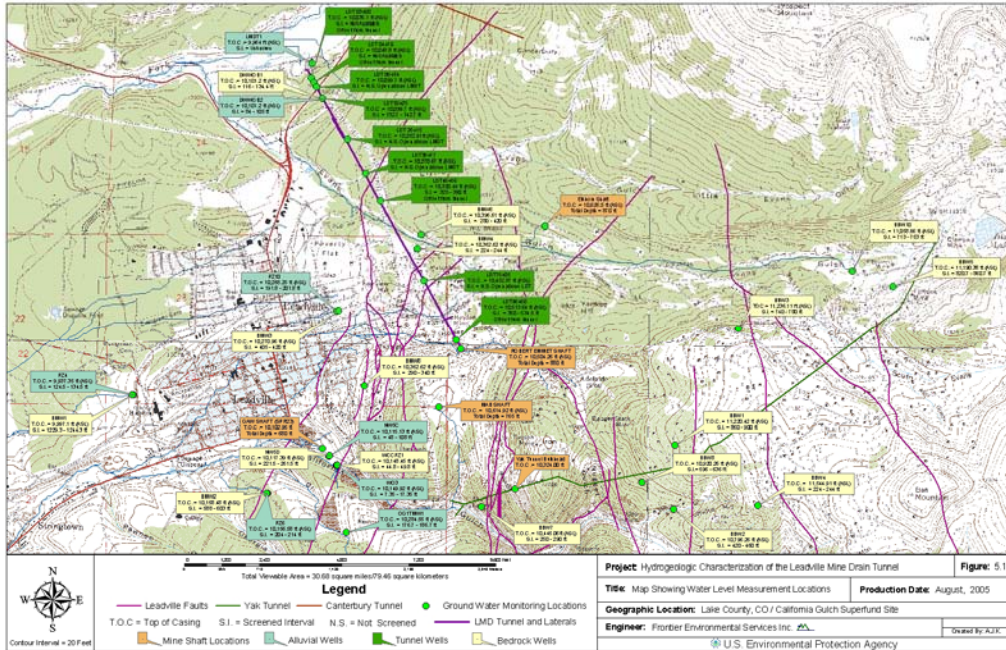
Legend

Total Viewable Area = 30.68 square miles/79.46 square kilometers

Leadville Faults
Yak Tunnel
Canterbury Tunnel
Ground Water Monitoring Locations
T.O.C = Top of Casing
S.I. = Screened Interval
N.S. = Not Screened
LMD Tunnel and Laterals
Mine Shaft Locations
Alluvial Wells
Tunnel Wells
Bedrock Wells

Contour Interval = 20 Feet

N
S
E
W

Project: Hydrogeologic Characterization of the Leadville Mine Drain Tunnel
Figure: 5.1
Title: Map Showing Water Level Measurement Locations
Production Date: August, 2005
Geographic Location: Lake County, CO / California Gulch Superfund Site
Engineer: Frontier Environmental Services Inc.
Created By: A.J.K.
U.S. Environmental Protection Agency

Leadville
Stringtown
Canterbury
Poverty Flat

R.D. EDDY (EMMET) SHAFT
MA SHAFT
Yak Tunnel
Ebbie Gulch
EBM1
EBM2
EBM3
EBM4
EBM5
EBM6
EBM7
EBM8
AZ1
AZ2
AZ3
MWC1
MWC2
MW3
LMDT1
LMDT2
LMDT3
LMDT4
LMDT5
LMDT6
LMDT7
LMDT8
LMDT9
LMDT10
LMDT11
LMDT12
LMDT13
LMDT14
LMDT15
LMDT16
DMW1
DMW2
OO1TMW1

T.O.C. = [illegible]
S.I. = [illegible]
Total Depth = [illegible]